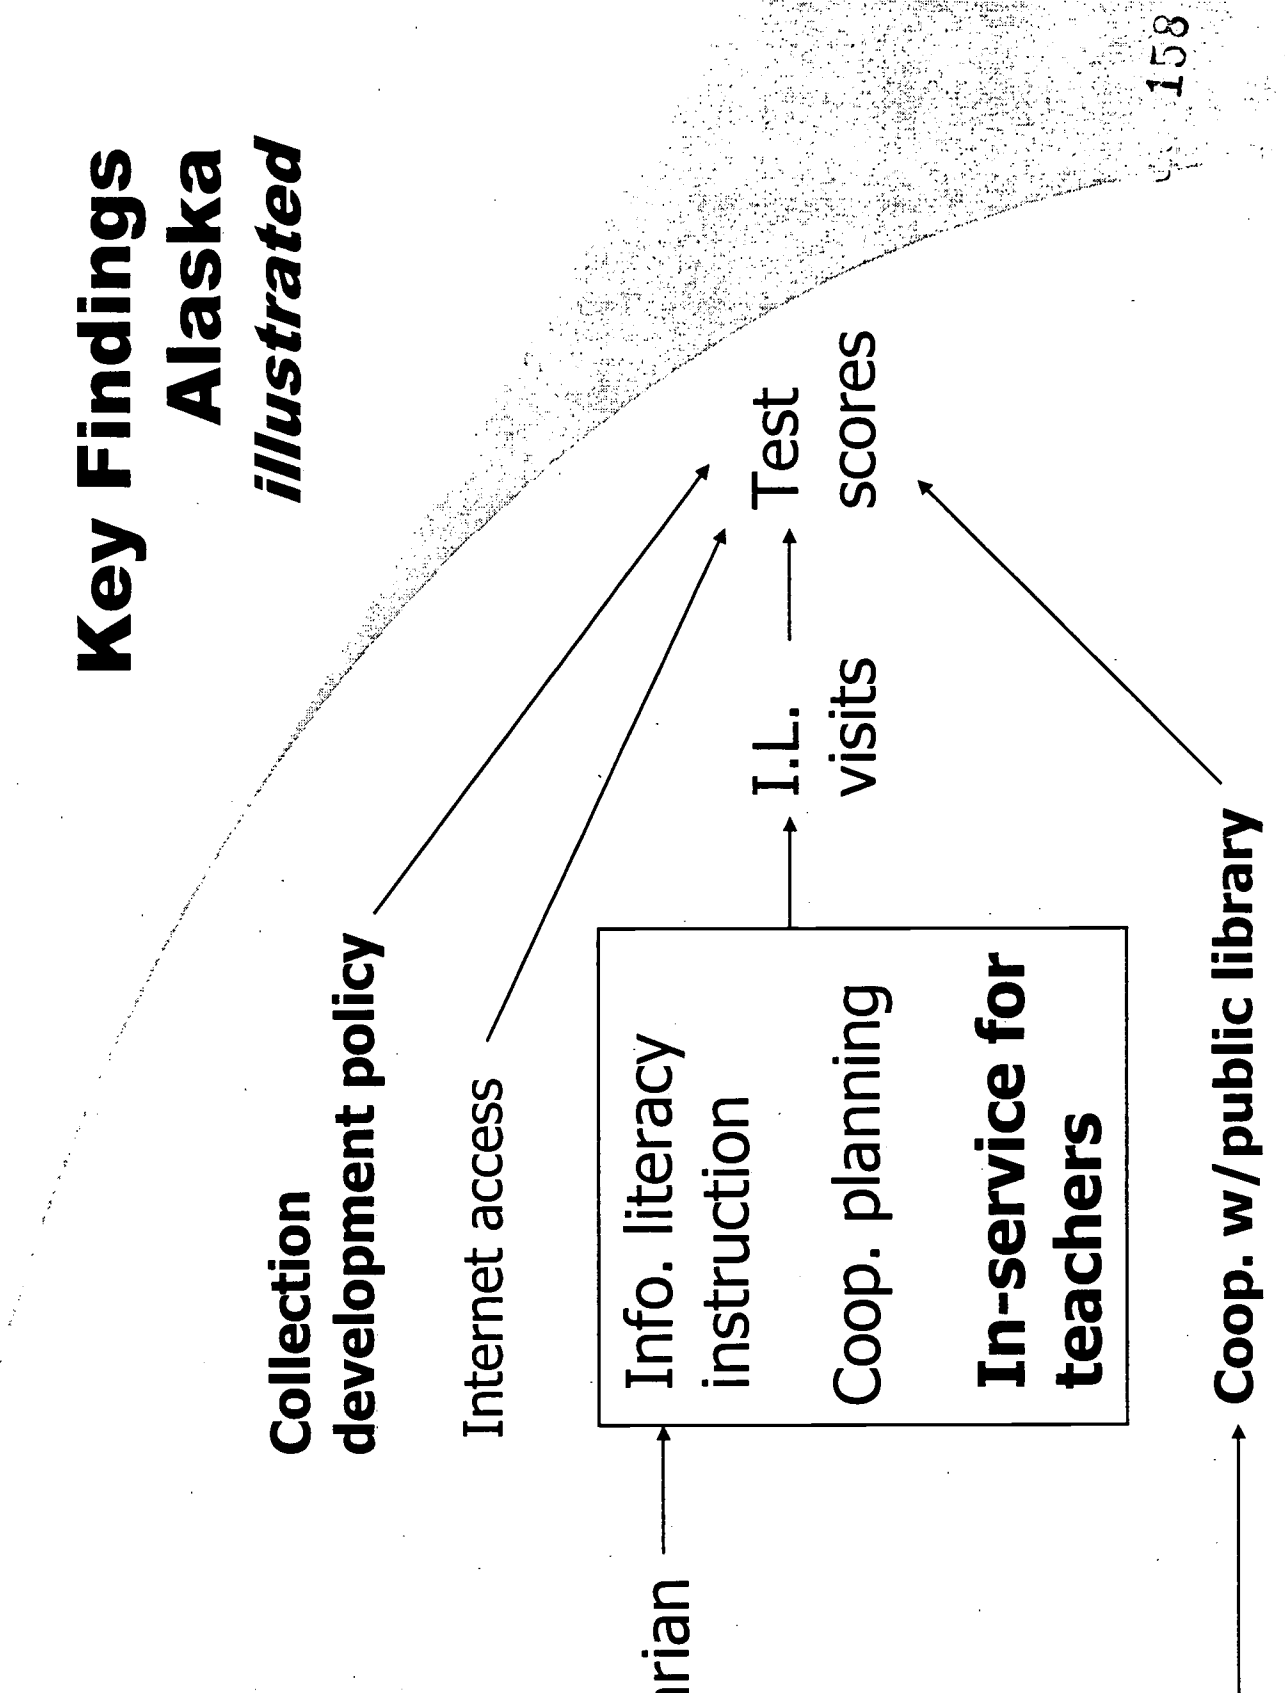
Key Findings
Alaska
*illustrated*

Collection development policy

Internet access

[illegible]rian

Info. literacy instruction

Coop. planning

In-service for teachers

I.L. visits

Test scores

Coop. w/public library

158